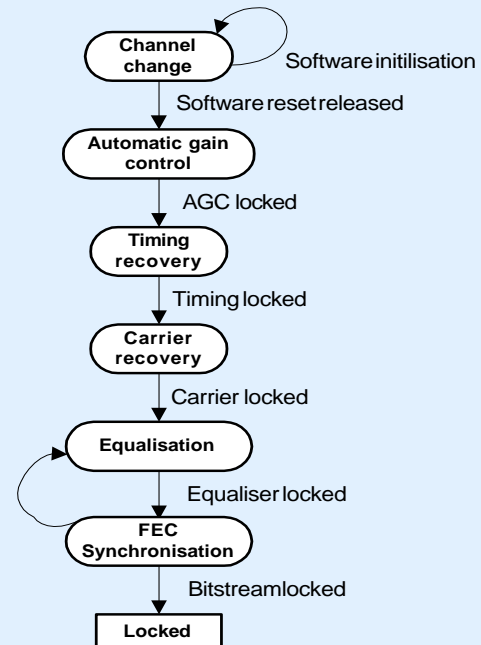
Channel change

Software initilisation

Software reset released

Automatic gain control

AGC locked

Timing recovery

Timing locked

Carrier recovery

Carrier locked

Equalisation

Equaliser locked

FEC Synchronisation

Bitstreamlocked

Locked